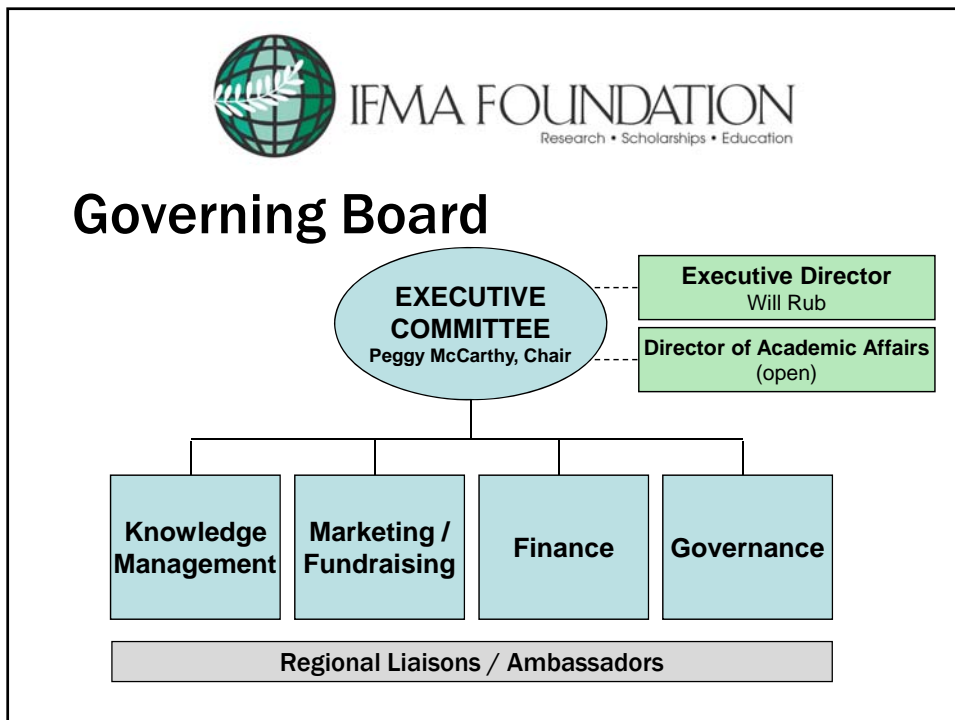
IFMA FOUNDATION
Research • Scholarships • Education

Governing Board

EXECUTIVE COMMITTEE
Peggy McCarthy, Chair

Executive Director
Will Rub

Director of Academic Affairs
(open)

Knowledge Management

Marketing / Fundraising

Finance

Governance

Regional Liaisons / Ambassadors